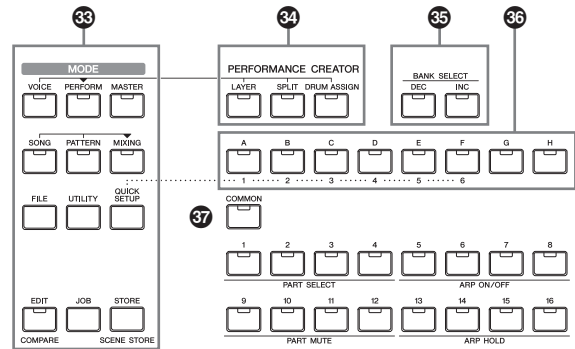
33
34
35
36

MODE
VOICE
PERFORM
MASTER

PERFORMANCE CREATOR
LAYER
SPLIT
DRUM ASSIGN

BANK SELECT
DEC
INC

SONG
PATTERN
MIXING

A
B
C
D
E
F
G
H

1 2 3 4 5 6

FILE
UTILITY
QUICK SETUP

37
COMMON

1
2
3
4
5
6
7
8
PART SELECT
ARP ON/OFF

EDIT
JOB
STORE
COMPARE
SCENE STORE

9
10
11
12
13
14
15
16
PART MUTE
ARP HOLD